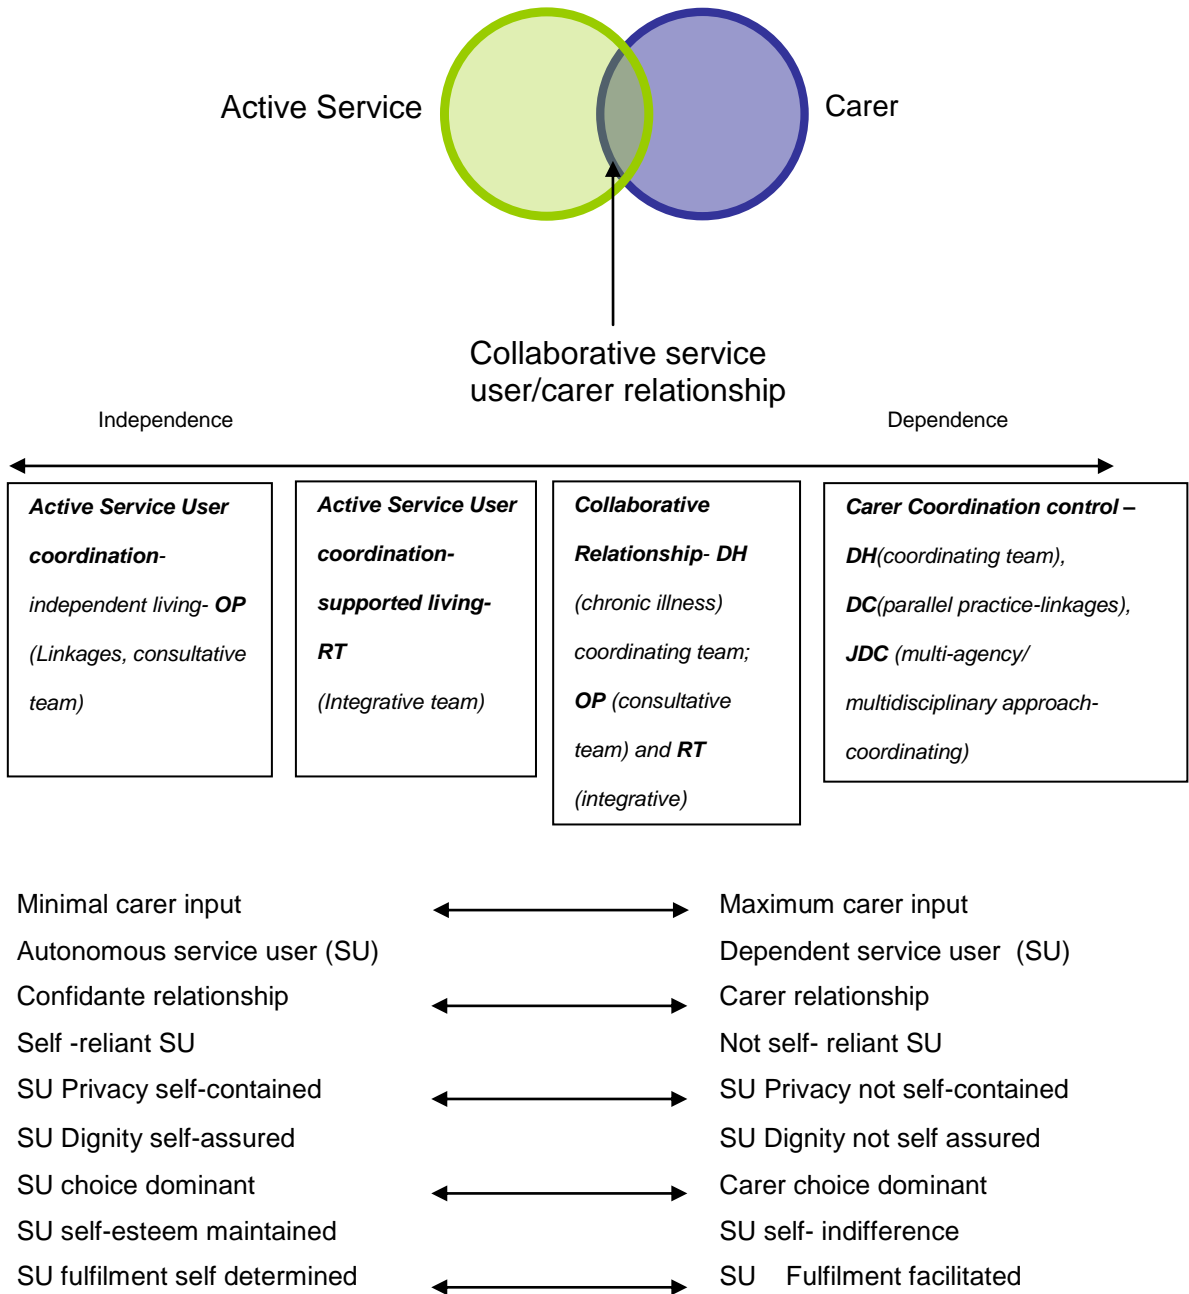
Active Service

Carer

Collaborative service user/carer relationship

Independence

Dependence

***Active Service User coordination***- *independent living*- ***OP*** *(Linkages, consultative team)*

***Active Service User coordination- supported living- RT*** *(Integrative team)*

***Collaborative Relationship- DH*** *(chronic illness) coordinating team;* ***OP*** *(consultative team) and* ***RT*** *(integrative)*

***Carer Coordination control –*** ***DH****(coordinating team),* ***DC****(parallel practice-linkages),* ***JDC*** *(multi-agency/ multidisciplinary approach- coordinating)*

Minimal carer input | Maximum carer input
Autonomous service user (SU) | Dependent service user (SU)
Confidante relationship | Carer relationship
Self -reliant SU | Not self- reliant SU
SU Privacy self-contained | SU Privacy not self-contained
SU Dignity self-assured | SU Dignity not self assured
SU choice dominant | Carer choice dominant
SU self-esteem maintained | SU self- indifference
SU fulfilment self determined | SU Fulfilment facilitated